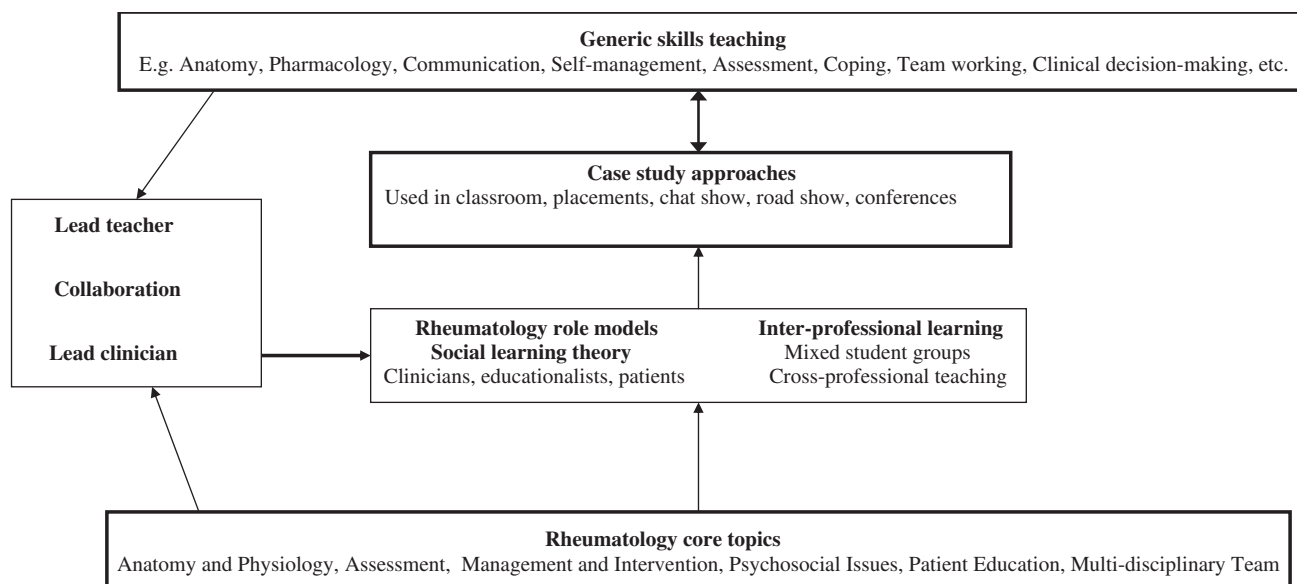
Generic skills teaching
E.g. Anatomy, Pharmacology, Communication, Self-management, Assessment, Coping, Team working, Clinical decision-making, etc.

Case study approaches
Used in classroom, placements, chat show, road show, conferences

Lead teacher

Collaboration

Lead clinician

Rheumatology role models
Social learning theory
Clinicians, educationalists, patients

Inter-professional learning
Mixed student groups
Cross-professional teaching

Rheumatology core topics
Anatomy and Physiology, Assessment, Management and Intervention, Psychosocial Issues, Patient Education, Multi-disciplinary Team